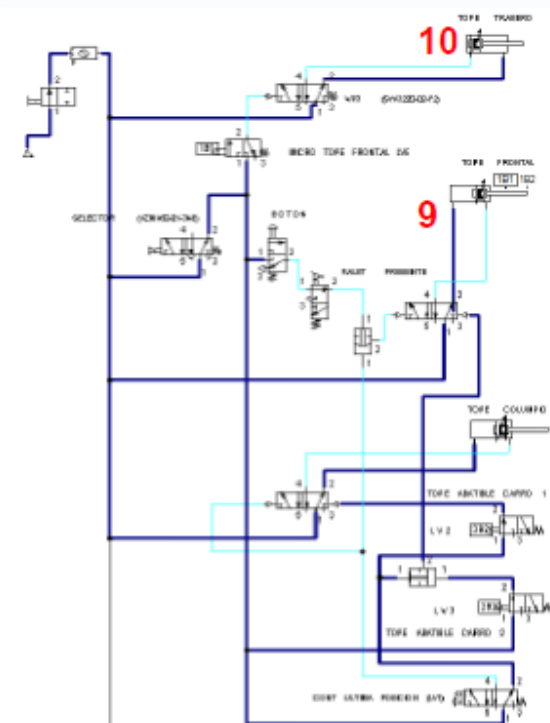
TOPE TRASERO
10
2
1
4
2
W10
(SV-1320-02-F2)
5
1
3
2
1B
MICRO TOPE FRONTAL DE
1
3
TOPE FRONTAL
1B2
9
SELECTOR
(VDW450-5-N)
4
2
5
1
3
BOTON
2
1
3
2
1
3
RALET PRESSOSTS
4
2
5
1
3
1
1
TOPE COLUMPIO
4
2
5
1
3
TOPE ABATIBLE CARRO 1
LV2
2
1
3
1
1
LV3
2
1
3
TOPE ABATIBLE CARRO 2
CONT ULTIMA POSICION (LV)
4
2
5
1
3